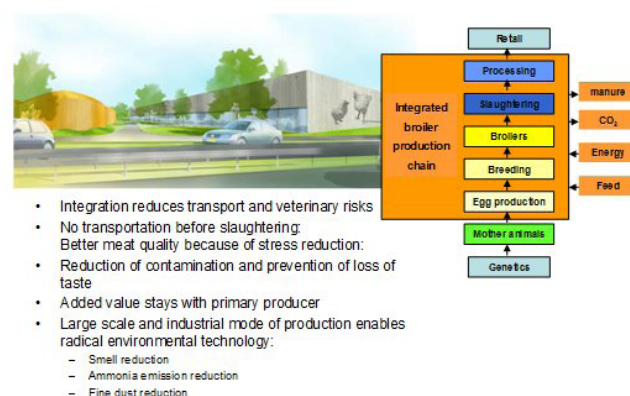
Retail

Processing

Slaughtering

Brollers

Breeding

Egg production

Mother animals

Genetics

Integrated broiler production chain

manure

$CO_2$

Energy

Feed

- Integration reduces transport and veterinary risks
- No transportation before slaughtering: Better meat quality because of stress reduction:
- Reduction of contamination and prevention of loss of taste
- Added value stays with primary producer
- Large scale and industrial mode of production enables radical environmental technology:
  – Smell reduction
  – Ammonia emission reduction
  – Fine dust reduction